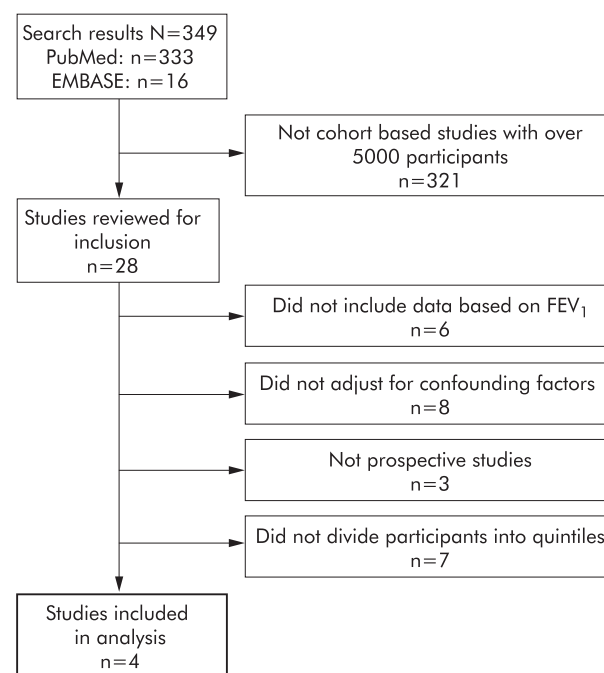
Search results N=349
PubMed: n=333
EMBASE: n=16

Not cohort based studies with over 5000 participants
n=321

Studies reviewed for inclusion
n=28

Did not include data based on $FEV_1$
n=6

Did not adjust for confounding factors
n=8

Not prospective studies
n=3

Did not divide participants into quintiles
n=7

Studies included in analysis
n=4